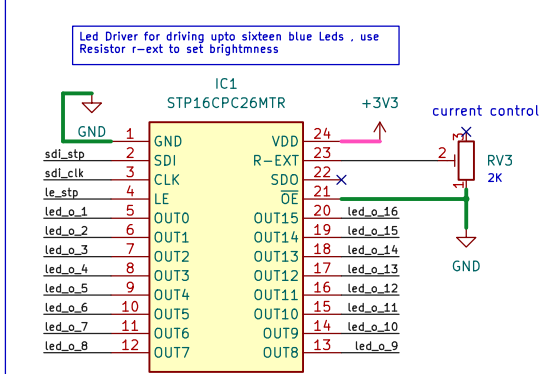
Led Driver for driving upto sixteen blue Leds , use Resistor r–ext to set brightmness

IC1
STP16CPC26MTR

+3V3

current control

GND

| | | | | | |
|---|---|---|---|---|---|
| GND | 1 | GND | VDD | 24 | |
| sdi_stp | 2 | SDI | R–EXT | 23 | |
| sdi_clk | 3 | CLK | SDO | 22 | |
| le_stp | 4 | LE | $\overline{OE}$ | 21 | |
| led_o_1 | 5 | OUT0 | OUT15 | 20 | led_o_16 |
| led_o_2 | 6 | OUT1 | OUT14 | 19 | led_o_15 |
| led_o_3 | 7 | OUT2 | OUT13 | 18 | led_o_14 |
| led_o_4 | 8 | OUT3 | OUT12 | 17 | led_o_13 |
| led_o_5 | 9 | OUT4 | OUT11 | 16 | led_o_12 |
| led_o_6 | 10 | OUT5 | OUT10 | 15 | led_o_11 |
| led_o_7 | 11 | OUT6 | OUT9 | 14 | led_o_10 |
| led_o_8 | 12 | OUT7 | OUT8 | 13 | led_o_9 |

3
2
1
RV3
2K

GND